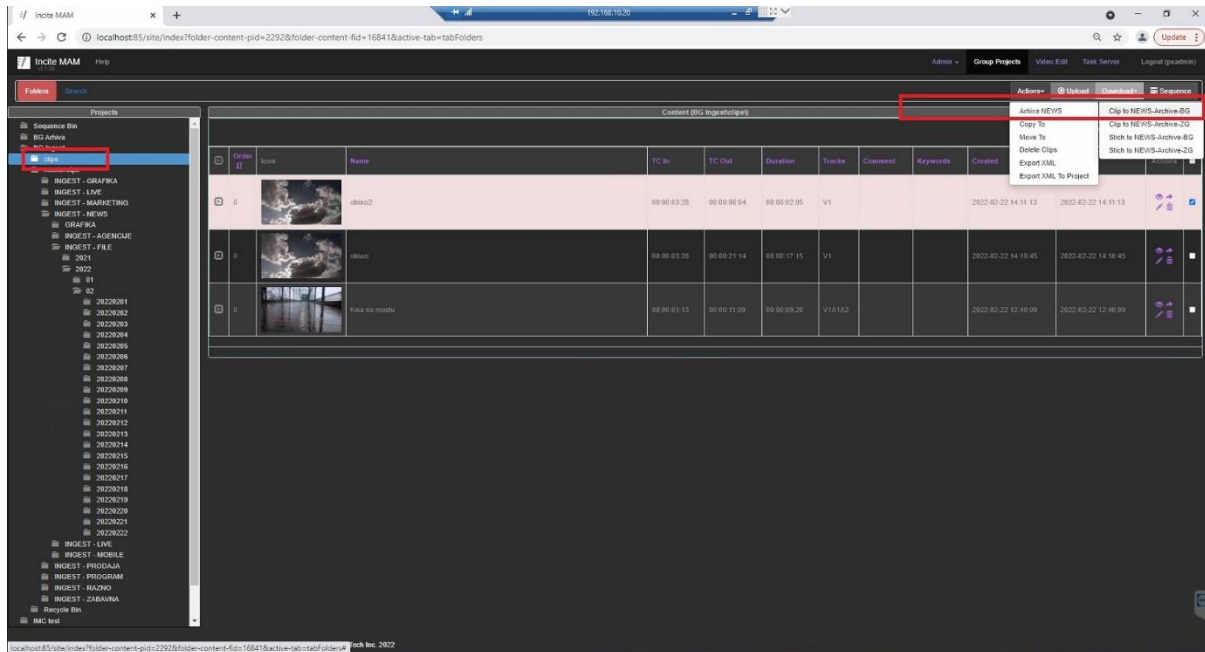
Incite MAM × +

192.168.10.20

← → C ⓘ localhost:85/site/index?folder-content-pid=2292&folder-content-fid=16841&active-tab=tabFolders

Update

Incite MAM Help

Admin Group Projects Video Edit Task Server Logout (psadmin)

Folders Search

Actions Upload Download Sequence

Projects

Sequence Bin
BG Arhiva
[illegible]
clips
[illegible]
INGEST - GRAFIKA
INGEST - LIVE
INGEST - MARKETING
INGEST - NEWS
GRAFIKA
INGEST - AGENCIJE
INGEST - FILE
2021
2022
01
02
20220201
20220202
20220203
20220204
20220205
20220206
20220207
20220208
20220209
20220210
20220211
20220212
20220213
20220214
20220215
20220216
20220217
20220218
20220219
20220220
20220221
20220222
INGEST - LIVE
INGEST - MOBILE
INGEST - PRODAJA
INGEST - PROGRAM
INGEST - RAZNO
INGEST - ZABAVNA
Recycle Bin
IMC test

Content (BG Ingest/clips/)

Arhiva NEWS
Copy To
Move To
Delete Clips
Export XML
Export XML To Project

Clip to NEWS-Archive-BG
Clip to NEWS-Archive-ZG
Stich to NEWS-Archive-BG
Stich to NEWS-Archive-ZG

| | Order | Icon | Name | TC In | TC Out | Duration | Tracks | Comment | Keywords | Created | | Actions |
|---|---|---|---|---|---|---|---|---|---|---|---|---|
| | 0 | | oblaci2 | 00:00:03:20 | 00:00:06:04 | 00:00:02:05 | V1 | | | 2022-02-22 14:11:13 | 2022-02-22 14:11:13 | |
| | 0 | | oblaci | 00:00:03:20 | 00:00:21:14 | 00:00:17:15 | V1 | | | 2022-02-22 14:10:45 | 2022-02-22 14:10:45 | |
| | 0 | | Kisa na mostu | 00:00:01:13 | 00:00:11:09 | 00:00:09:20 | V1A1A2 | | | 2022-02-22 12:40:09 | 2022-02-22 12:40:09 | |

localhost:85/site/index?folder-content-pid=2292&folder-content-fid=16841&active-tab=tabFolders# Tech Inc. 2022